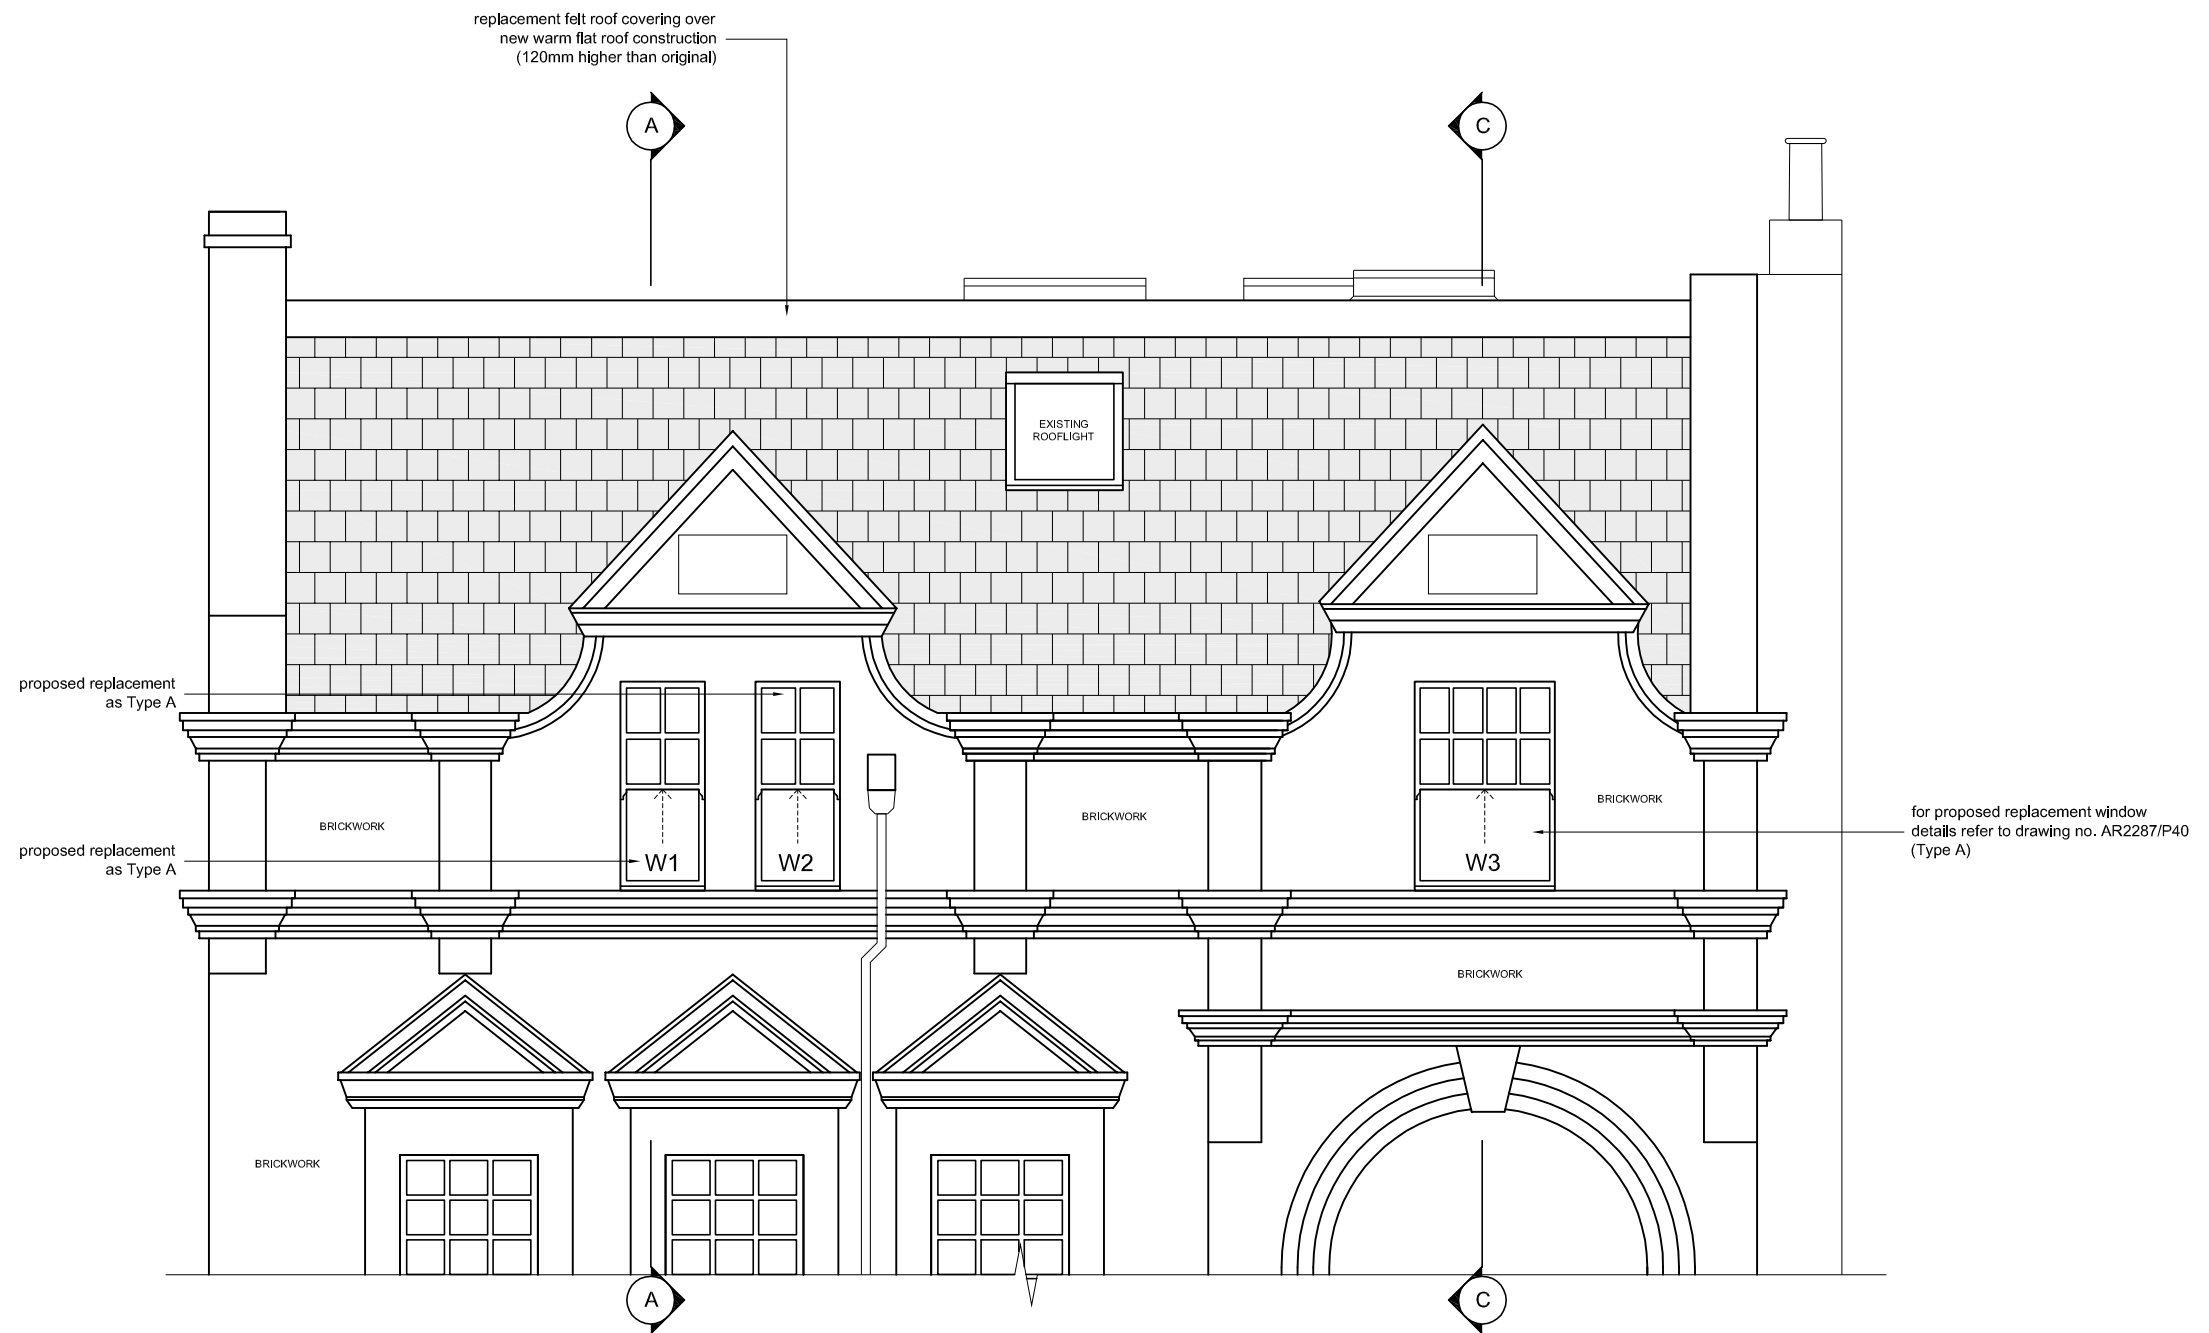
replacement felt roof covering over new warm flat roof construction (120mm higher than original)

A

C

EXISTING ROOFLIGHT

proposed replacement as Type A

proposed replacement as Type A

BRICKWORK

W1

W2

BRICKWORK

W3

BRICKWORK

for proposed replacement window details refer to drawing no. AR2287/P40 (Type A)

BRICKWORK

BRICKWORK

A

C